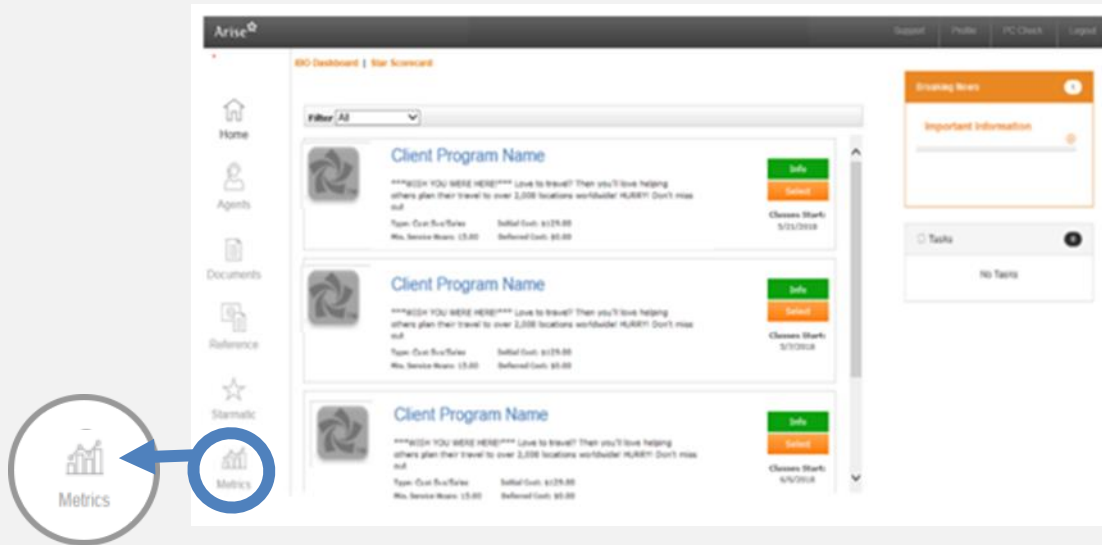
Arise

Support | Profile | PC Check | Logout

IBO Dashboard | Star Scorecard

Home

Agents

Documents

Reference

Starmatic

Metrics

Metrics

Filter All

Client Program Name

***WISH YOU WERE HERE!*** Love to travel? Then you'll love helping others plan their travel to over 2,000 locations worldwide! HURRY! Don't miss out

Type: Cust Svc/Sales
Min. Service Hours: 15.00
Initial Cost: $129.00
Deferred Cost: $0.00

Info
Select
Classes Start:
5/21/2018

Client Program Name

***WISH YOU WERE HERE!*** Love to travel? Then you'll love helping others plan their travel to over 2,000 locations worldwide! HURRY! Don't miss out

Type: Cust Svc/Sales
Min. Service Hours: 15.00
Initial Cost: $129.00
Deferred Cost: $0.00

Info
Select
Classes Start:
5/7/2018

Client Program Name

***WISH YOU WERE HERE!*** Love to travel? Then you'll love helping others plan their travel to over 2,000 locations worldwide! HURRY! Don't miss out

Type: Cust Svc/Sales
Min. Service Hours: 15.00
Initial Cost: $129.00
Deferred Cost: $0.00

Info
Select
Classes Start:
6/5/2018

Breaking News

Important Information

Tasks 0

No Tasks